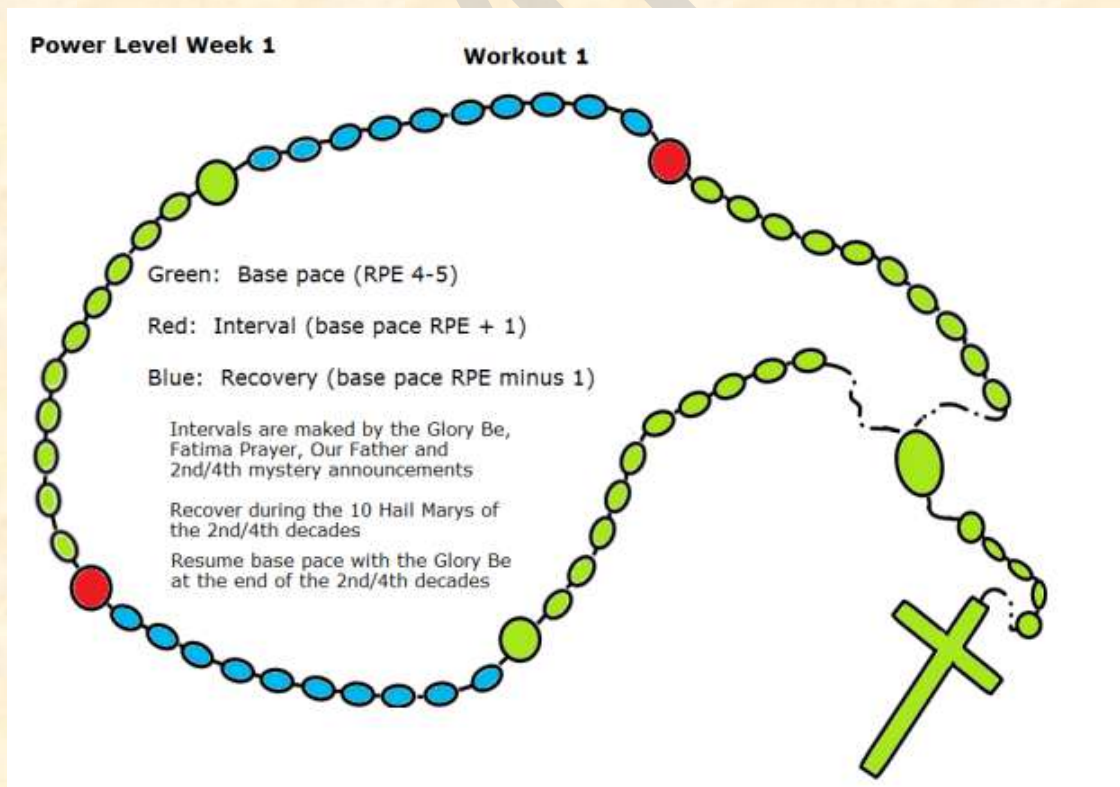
Power Level Week 1

Workout 1

Green: Base pace (RPE 4-5)

Red: Interval (base pace RPE + 1)

Blue: Recovery (base pace RPE minus 1)

Intervals are maked by the Glory Be, Fatima Prayer, Our Father and 2nd/4th mystery announcements

Recover during the 10 Hail Marys of the 2nd/4th decades

Resume base pace with the Glory Be at the end of the 2nd/4th decades